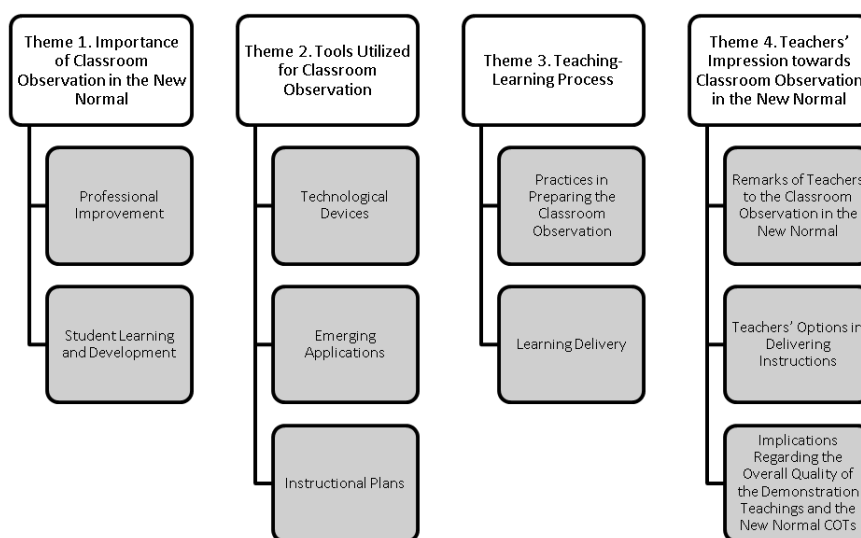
Theme 1. Importance of Classroom Observation in the New Normal

Professional Improvement

Student Learning and Development

Theme 2. Tools Utilized for Classroom Observation

Technological Devices

Emerging Applications

Instructional Plans

Theme 3. Teaching-Learning Process

Practices in Preparing the Classroom Observation

Learning Delivery

Theme 4. Teachers' Impression towards Classroom Observation in the New Normal

Remarks of Teachers to the Classroom Observation in the New Normal

Teachers' Options in Delivering Instructions

Implications Regarding the Overall Quality of the Demonstration Teachings and the New Normal COTs